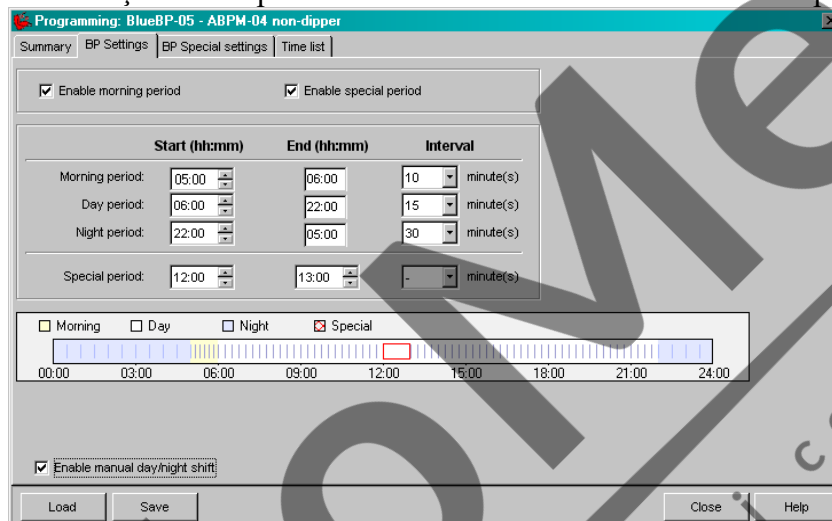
Programming: BlueBP-05 - ABPM-04 non-dipper

Summary | BP Settings | BP Special settings | Time list

☑ Enable morning period ☑ Enable special period

| | Start (hh:mm) | End (hh:mm) | Interval | |
|---|---|---|---|---|
| Morning period: | 05:00 | 06:00 | 10 | minute(s) |
| Day period: | 06:00 | 22:00 | 15 | minute(s) |
| Night period: | 22:00 | 05:00 | 30 | minute(s) |
| Special period: | 12:00 | 13:00 | - | minute(s) |

Morning Day Night Special

00:00 03:00 06:00 09:00 12:00 15:00 18:00 21:00 24:00

☑ Enable manual day/night shift

Load Save Close Help